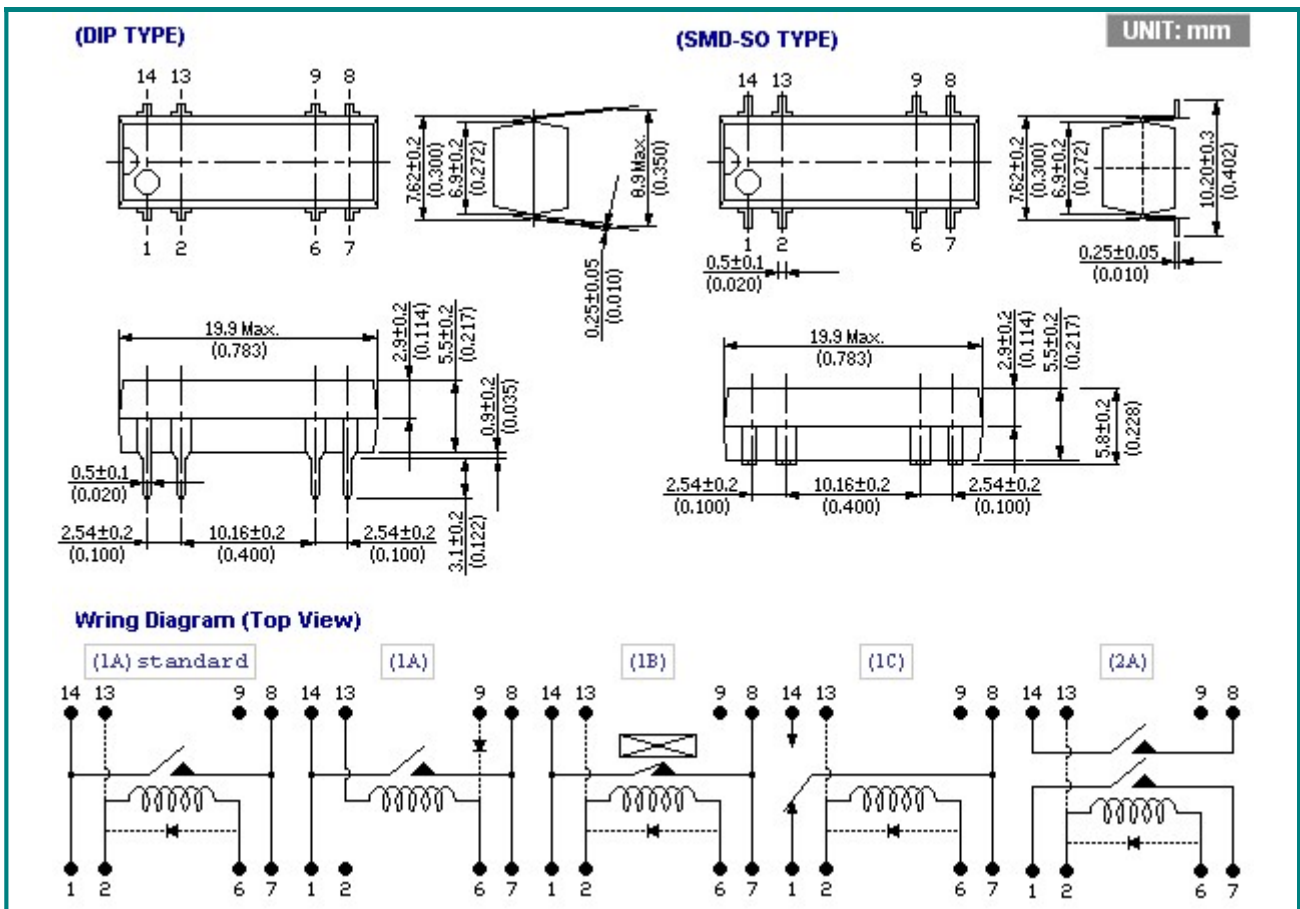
(DIP TYPE)

(SMD-SO TYPE)

UNIT: mm

14 13 9 8

1 2 6 7

7.62±0.2 (0.300)

6.9±0.2 (0.272)

8.9Max. (0.350)

0.25±0.05 (0.010)

19.9 Max. (0.783)

2.9±0.2 (0.114)

5.5±0.2 (0.217)

0.9±0.2 (0.035)

0.5±0.1 (0.020)

2.54±0.2 (0.100)

10.16±0.2 (0.400)

2.54±0.2 (0.100)

3.1±0.2 (0.122)

14 13 9 8

1 2 6 7

0.5±0.1 (0.020)

7.62±0.2 (0.300)

6.9±0.2 (0.272)

10.20±0.3 (0.402)

0.25±0.05 (0.010)

19.9 Max. (0.783)

2.9±0.2 (0.114)

5.5±0.2 (0.217)

5.8±0.2 (0.228)

2.54±0.2 (0.100)

10.16±0.2 (0.400)

2.54±0.2 (0.100)

Wring Diagram (Top View)

(1A) standard

14 13 9 8

1 2 6 7

(1A)

14 13 9 8

1 2 6 7

(1B)

14 13 9 8

1 2 6 7

(1C)

14 13 9 8

1 2 6 7

(2A)

14 13 9 8

1 2 6 7